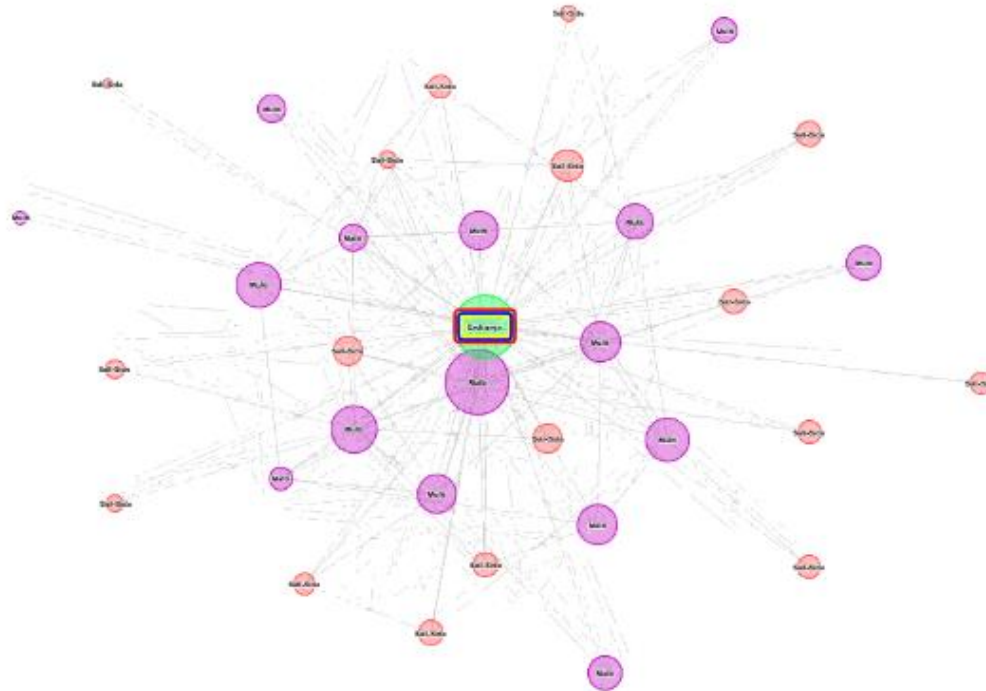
Sell-Side

Multi

Sell-Side

Multi

Sell-Side

Sell-Side

Sell-Side

Multi

Multi

Multi

Multi

Multi

Multi

Sell-Side

Exchange

Sell-Side

Multi

Sell-Side

Multi

Sell-Side

Multi

Sell-Side

Multi

Multi

Sell-Side

Sell-Side

Multi

Sell-Side

Sell-Side

Sell-Side

Sell-Side

Multi